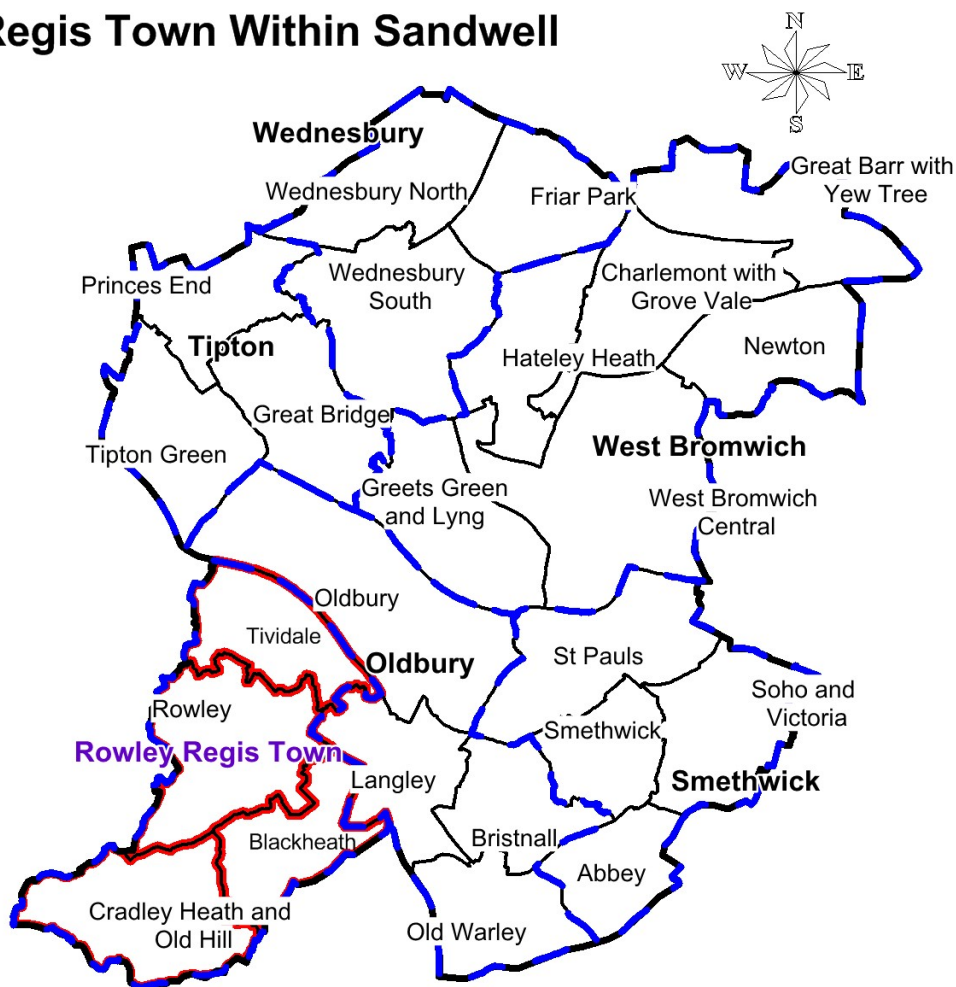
Regis Town Within Sandwell

N
W E
S

Wednesbury
Wednesbury North
Friar Park
Great Barr with Yew Tree
Princes End
Wednesbury South
Charlemont with Grove Vale
Tipton
Hateley Heath
Newton
Great Bridge
Tipton Green
West Bromwich
Greets Green and Lyng
West Bromwich Central
Oldbury
Tividale
Oldbury
St Pauls
Soho and Victoria
Rowley
Smethwick
Rowley Regis Town
Langley
Smethwick
Blackheath
Bristnall
Abbey
Cradley Heath and Old Hill
Old Warley